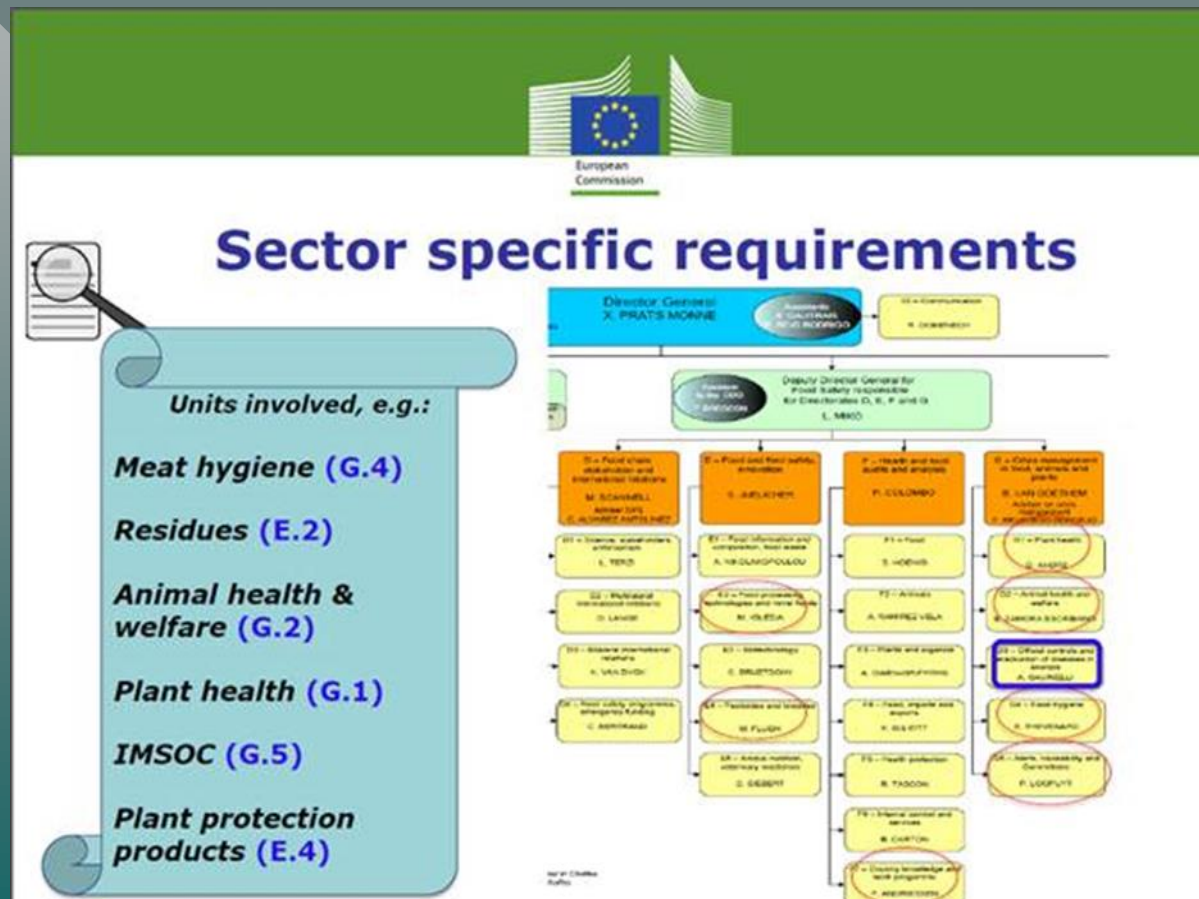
European Commission

Sector specific requirements

Units involved, e.g.:

Meat hygiene (G.4)

Residues (E.2)

Animal health & welfare (G.2)

Plant health (G.1)

IMSOC (G.5)

Plant protection products (E.4)

Director General
X. PRATS MONNE

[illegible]

Deputy Director General for Food Safety responsible for Directorates D, E, F and G
L. MIKO

D – Food chain stakeholder and international relations
M. SCANNELL

E – Food and feed safety, innovation
S. JUELICHER

F – Health and food audits and analysis
P. COLOMBO

G – Crisis management in food, animals and plants
B. VAN GOETHEM

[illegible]